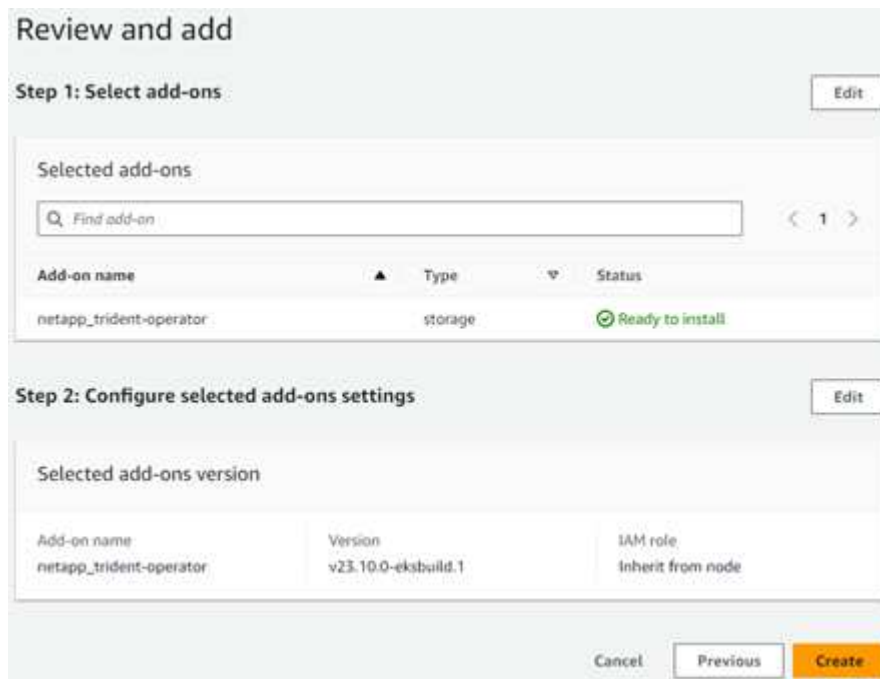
Review and add

Step 1: Select add-ons

Edit

Selected add-ons

Find add-on

< 1 >

| Add-on name | Type | Status |
|---|---|---|
| netapp_trident-operator | storage | Ready to install |

Step 2: Configure selected add-ons settings

Edit

Selected add-ons version

| Add-on name | Version | IAM role |
|---|---|---|
| netapp_trident-operator | v23.10.0-eksbuild.1 | Inherit from node |

Cancel

Previous

Create